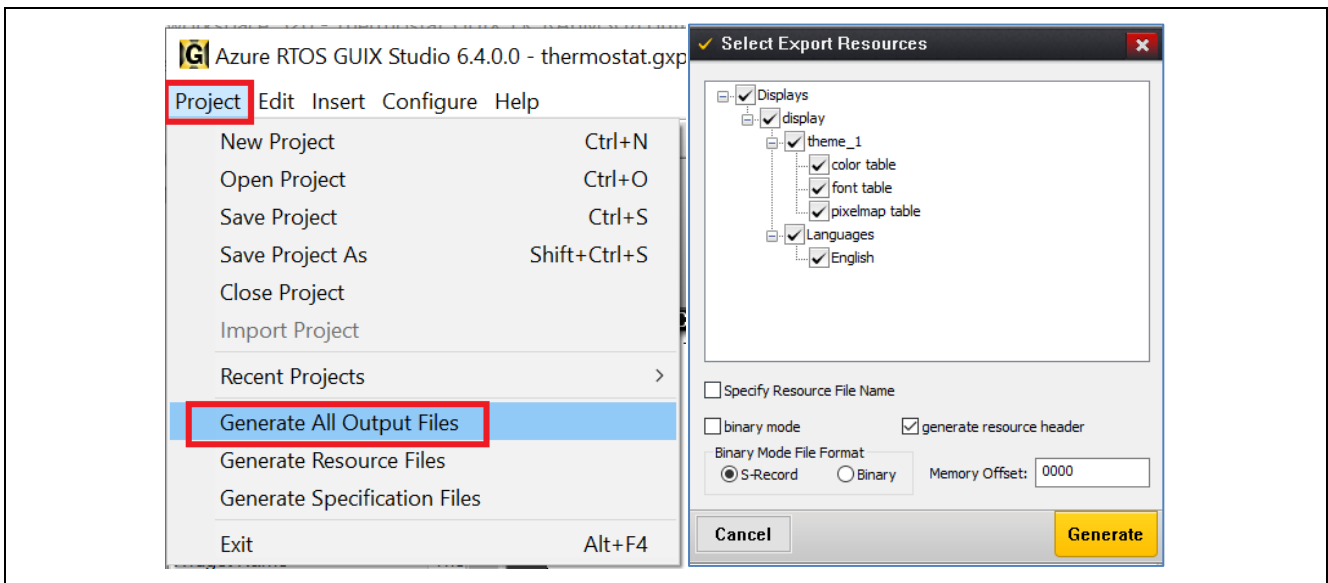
Azure RTOS GUIX Studio 6.4.0.0 - thermostat.gxp

Project Edit Insert Configure Help

New Project Ctrl+N
Open Project Ctrl+O
Save Project Ctrl+S
Save Project As Shift+Ctrl+S
Close Project
Import Project
Recent Projects
Generate All Output Files
Generate Resource Files
Generate Specification Files
Exit Alt+F4

Select Export Resources

Displays
display
theme_1
color table
font table
pixelmap table
Languages
English

Specify Resource File Name

binary mode
generate resource header

Binary Mode File Format
S-Record
Binary

Memory Offset: 0000

Cancel
Generate